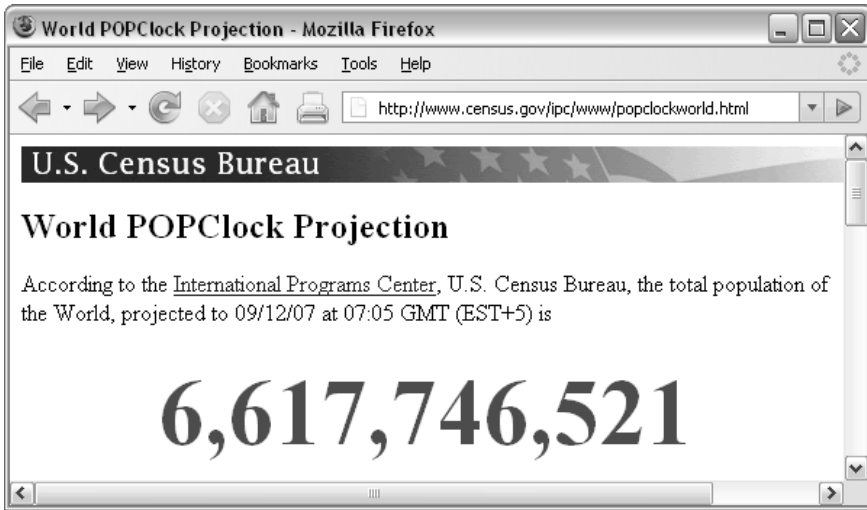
World POPClock Projection - Mozilla Firefox

File Edit View History Bookmarks Tools Help

http://www.census.gov/ipc/www/popclockworld.html

U.S. Census Bureau

World POPClock Projection

According to the International Programs Center, U.S. Census Bureau, the total population of the World, projected to 09/12/07 at 07:05 GMT (EST+5) is

6,617,746,521